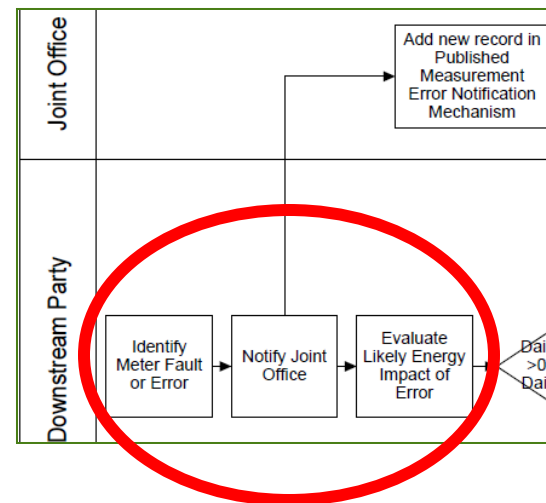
Joint Office

Add new record in Published Measurement Error Notification Mechanism

Downstream Party

Identify Meter Fault or Error

Notify Joint Office

Evaluate Likely Energy Impact of Error

Dai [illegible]
>0 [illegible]
Dai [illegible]